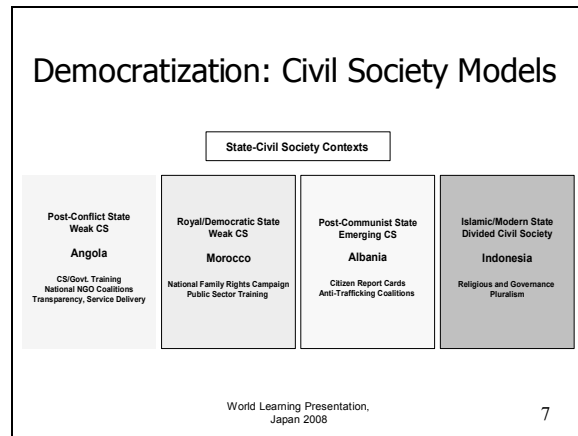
Democratization: Civil Society Models

State-Civil Society Contexts

Post-Conflict State
Weak CS

Angola

CS/Govt. Training
National NGO Coalitions
Transparency, Service Delivery

Royal/Democratic State
Weak CS

Morocco

National Family Rights Campaign
Public Sector Training

Post-Communist State
Emerging CS

Albania

Citizen Report Cards
Anti-Trafficking Coalitions

Islamic/Modern State
Divided Civil Society

Indonesia

Religious and Governance
Pluralism

World Learning Presentation, Japan 2008

7